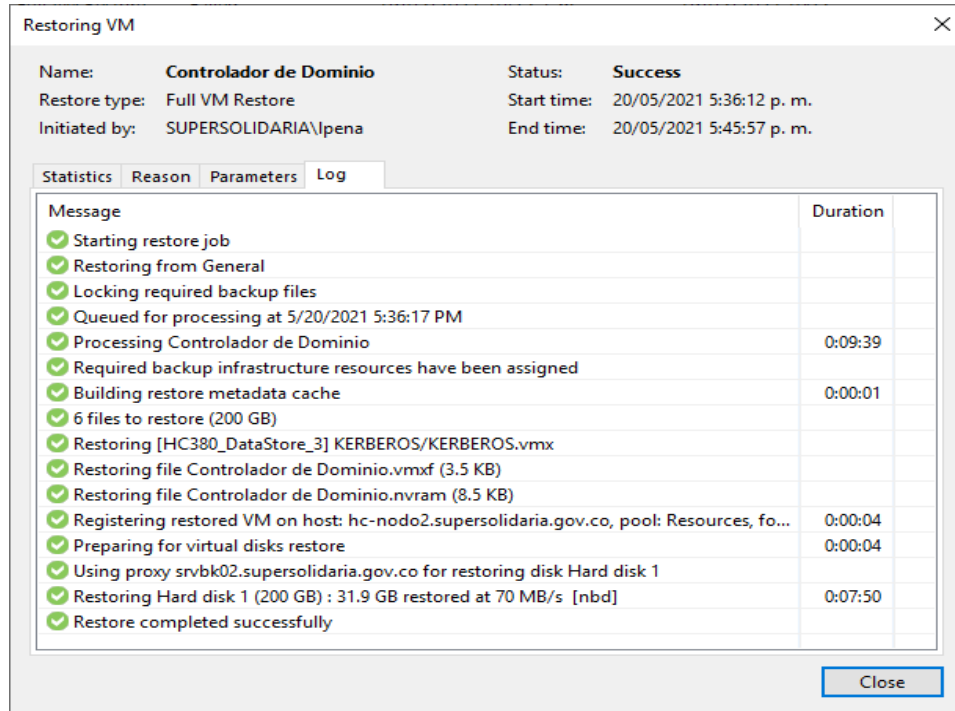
Restoring VM

Name: Controlador de Dominio
Restore type: Full VM Restore
Initiated by: SUPERSOLIDARIA\lpena

Status: Success
Start time: 20/05/2021 5:36:12 p. m.
End time: 20/05/2021 5:45:57 p. m.

Statistics Reason Parameters Log

| Message | Duration |
|---|---|
| Starting restore job | |
| Restoring from General | |
| Locking required backup files | |
| Queued for processing at 5/20/2021 5:36:17 PM | |
| Processing Controlador de Dominio | 0:09:39 |
| Required backup infrastructure resources have been assigned | |
| Building restore metadata cache | 0:00:01 |
| 6 files to restore (200 GB) | |
| Restoring [HC380_DataStore_3] KERBEROS/KERBEROS.vmx | |
| Restoring file Controlador de Dominio.vmxf (3.5 KB) | |
| Restoring file Controlador de Dominio.nvram (8.5 KB) | |
| Registering restored VM on host: hc-nodo2.supersolidaria.gov.co, pool: Resources, fo... | 0:00:04 |
| Preparing for virtual disks restore | 0:00:04 |
| Using proxy srvbk02.supersolidaria.gov.co for restoring disk Hard disk 1 | |
| Restoring Hard disk 1 (200 GB) : 31.9 GB restored at 70 MB/s [nbd] | 0:07:50 |
| Restore completed successfully | |

Close